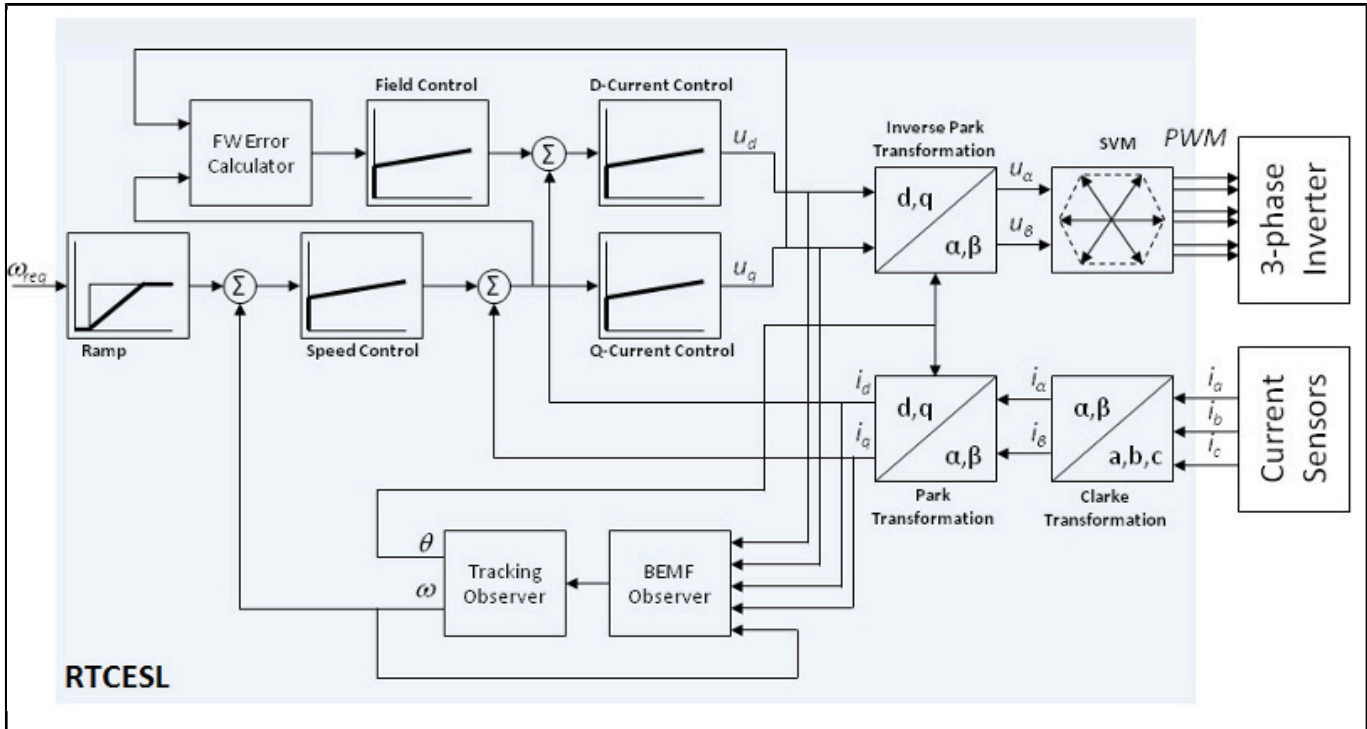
FW Error Calculator

Field Control

D-Current Control

$u_d$

Inverse Park Transformation

SVM

PWM

3-phase Inverter

$\omega_{req}$

Ramp

$\Sigma$

Speed Control

$\Sigma$

$\Sigma$

Q-Current Control

$u_q$

d,q

α,β

$u_\alpha$

$u_\beta$

$i_d$

$i_q$

d,q

α,β

Park Transformation

$i_\alpha$

$i_\beta$

α,β

a,b,c

Clarke Transformation

$i_a$

$i_b$

$i_c$

Current Sensors

$\theta$

$\omega$

Tracking Observer

BEMF Observer

RTCESL